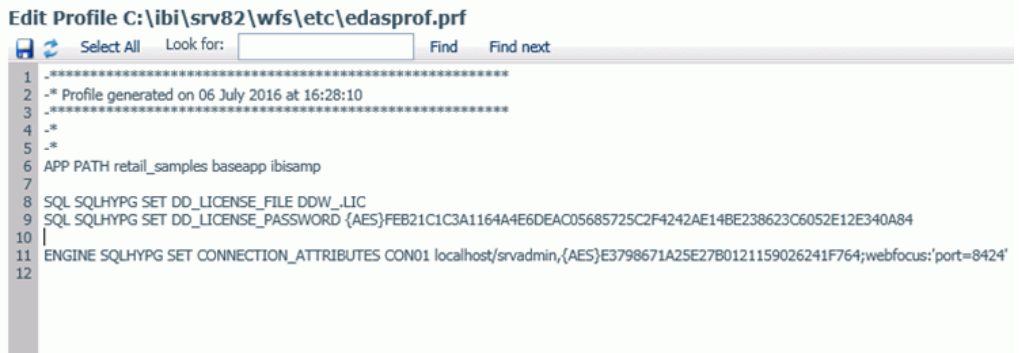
Edit Profile C:\ibi\srv82\wfs\etc\edasprof.prf

Select All Look for: Find Find next

1 -*************************************************************
2 -* Profile generated on 06 July 2016 at 16:28:10
3 -*************************************************************
4 -*
5 -*
6 APP PATH retail_samples baseapp ibisamp
7
8 SQL SQLHYPG SET DD_LICENSE_FILE DDW_.LIC
9 SQL SQLHYPG SET DD_LICENSE_PASSWORD {AES}FEB21C1C3A1164A4E6DEAC05685725C2F4242AE14BE238623C6052E12E340A84
10
11 ENGINE SQLHYPG SET CONNECTION_ATTRIBUTES CON01 localhost/srvadmin,{AES}E3798671A25E27B0121159026241F764;webfocus:'port=8424'
12